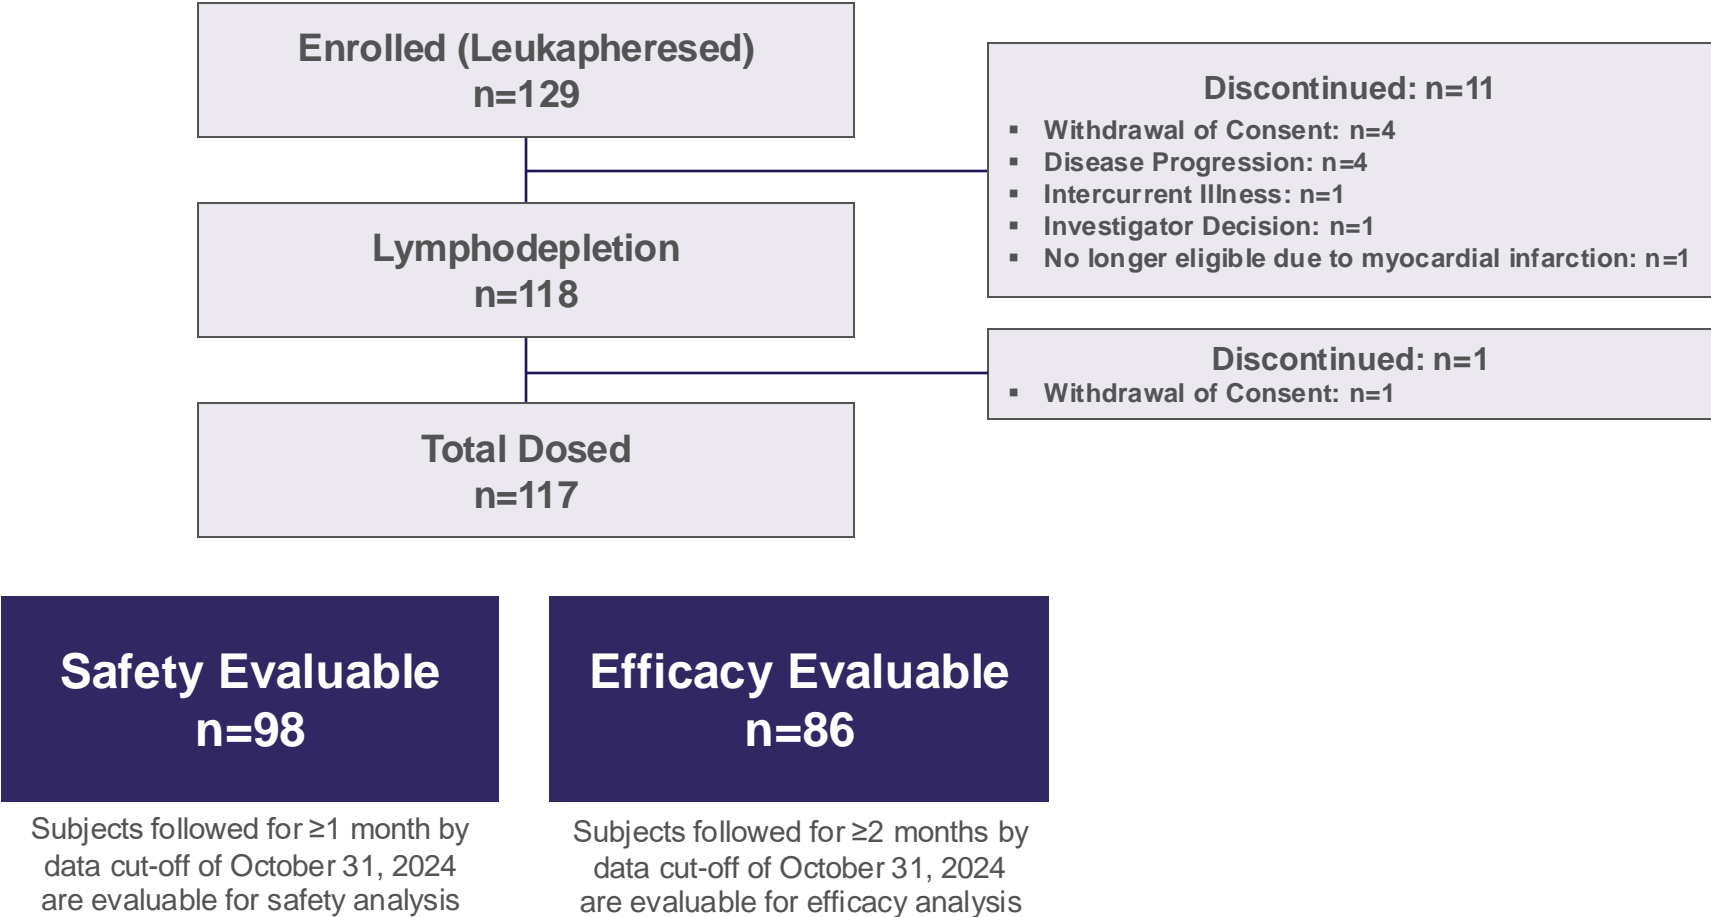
Enrolled (Leukapheresed)
n=129

Discontinued: n=11
- Withdrawal of Consent: n=4
- Disease Progression: n=4
- Intercurrent Illness: n=1
- Investigator Decision: n=1
- No longer eligible due to myocardial infarction: n=1

Lymphodepletion
n=118

Discontinued: n=1
- Withdrawal of Consent: n=1

Total Dosed
n=117

Safety Evaluable
n=98

Subjects followed for ≥1 month by data cut-off of October 31, 2024 are evaluable for safety analysis

Efficacy Evaluable
n=86

Subjects followed for ≥2 months by data cut-off of October 31, 2024 are evaluable for efficacy analysis